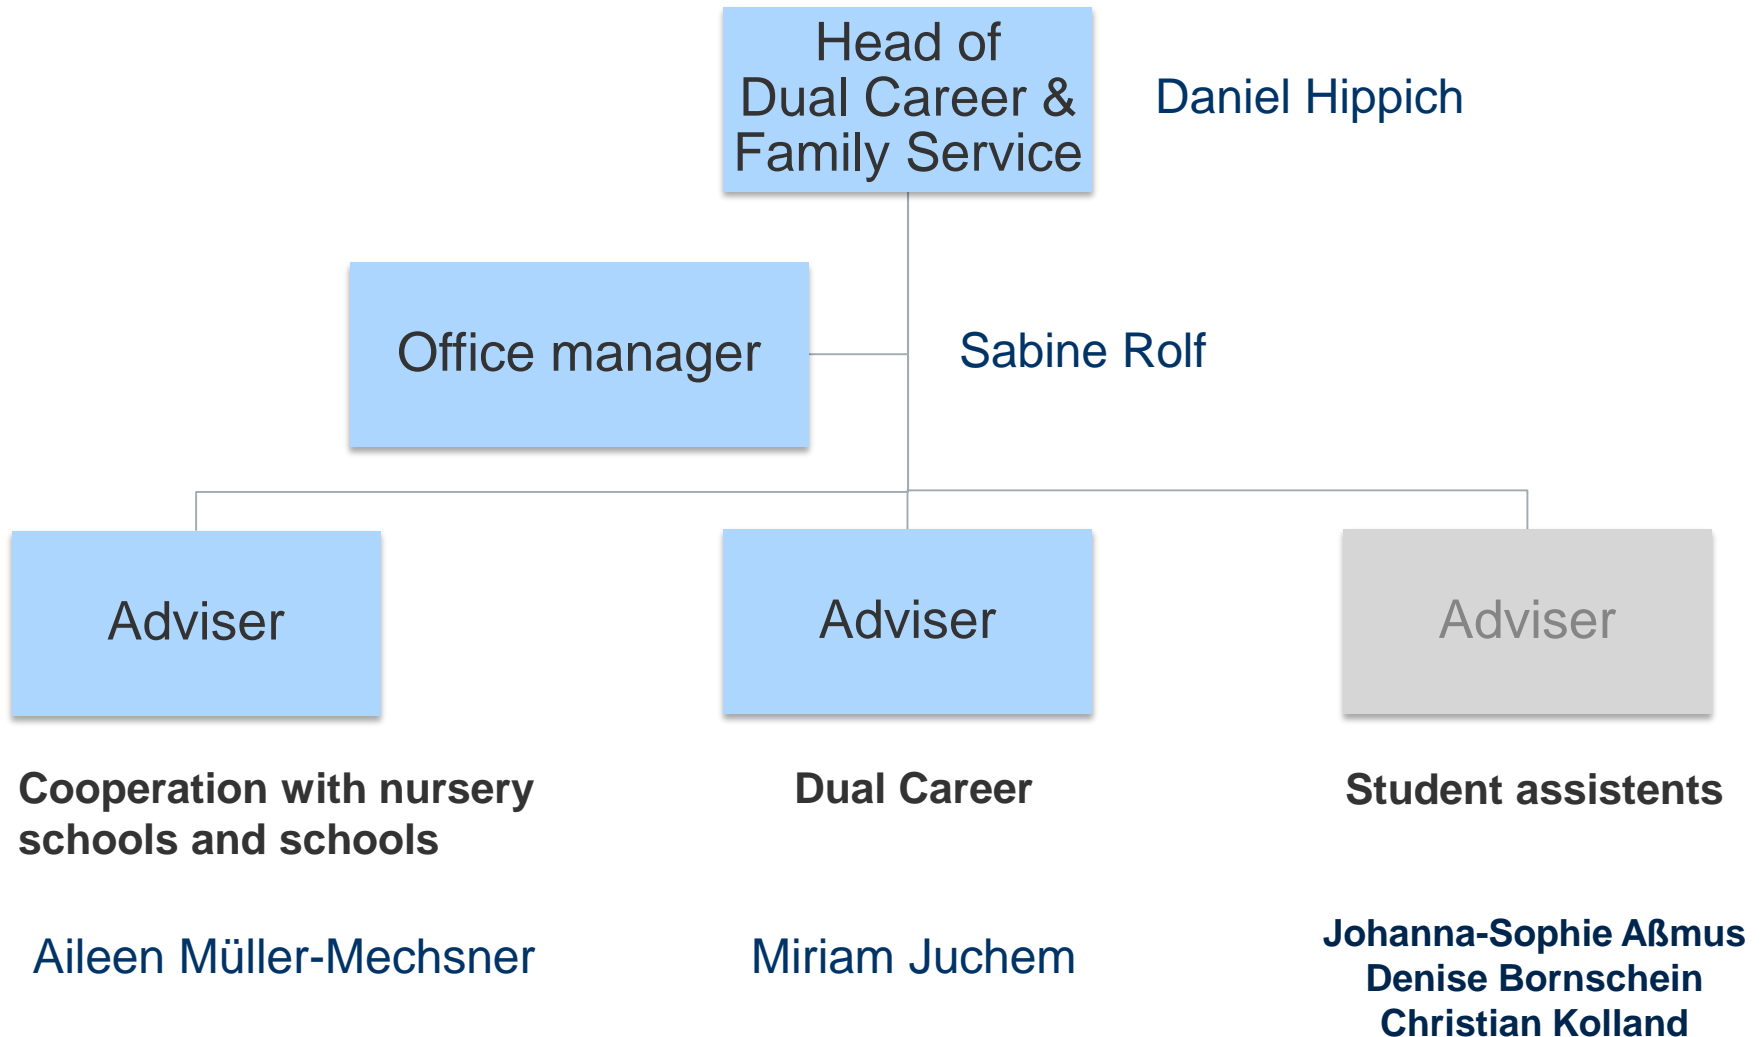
Head of Dual Career & Family Service

Daniel Hippich

Office manager

Sabine Rolf

Adviser

Adviser

Adviser

Cooperation with nursery schools and schools

Dual Career

Student assistents

Aileen Müller-Mechsner

Miriam Juchem

Johanna-Sophie Aßmus
Denise Bornschein
Christian Kolland